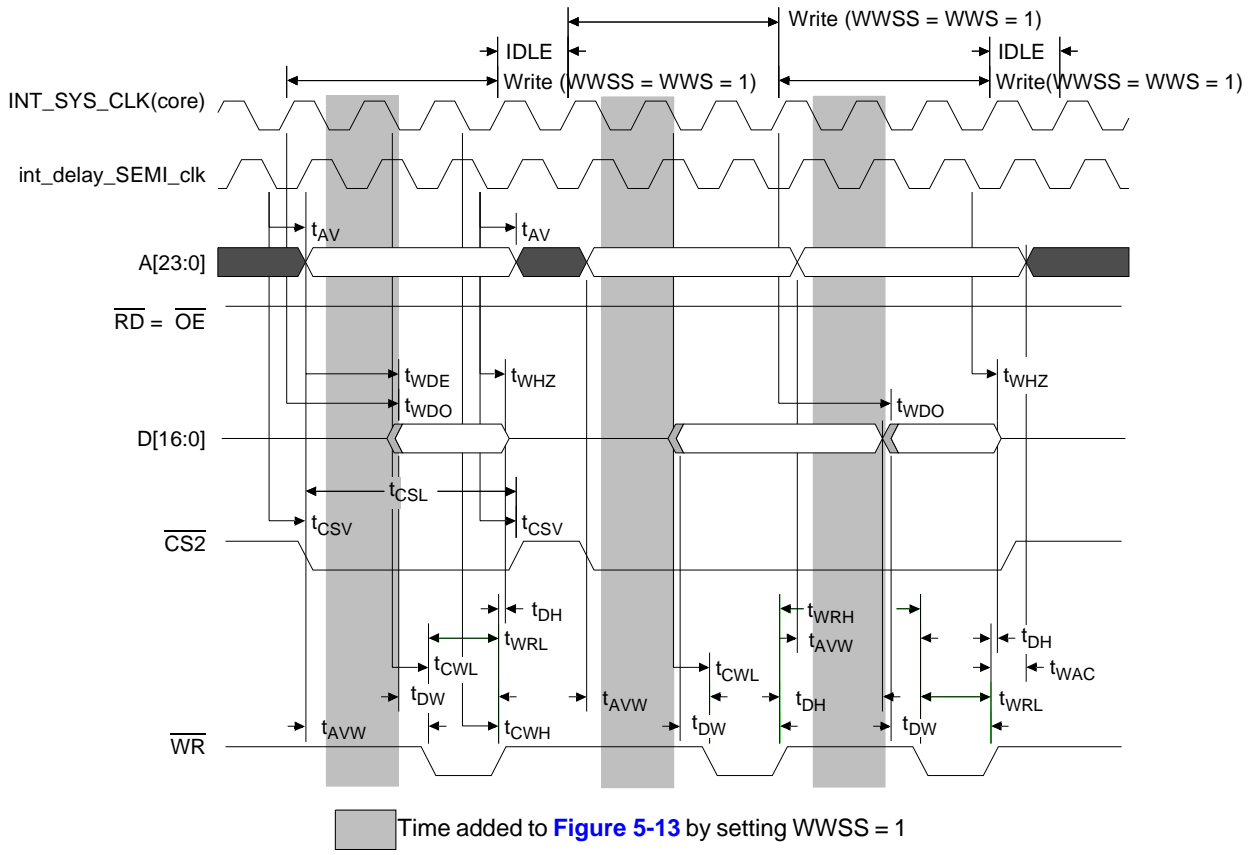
Write (WWSS = WWS = 1)

IDLE

Write (WWSS = WWS = 1)

IDLE

Write(WWSS = WWS = 1)

INT_SYS_CLK(core)

int_delay_SEMI_clk

$t_{AV}$

$t_{AV}$

A[23:0]

$\overline{RD}$ = $\overline{OE}$

$t_{WDE}$

$t_{WHZ}$

$t_{WHZ}$

$t_{WDO}$

$t_{WDO}$

D[16:0]

$t_{CSL}$

$t_{CSV}$

$t_{CSV}$

$\overline{CS2}$

$t_{DH}$

$t_{WRH}$

$t_{WRL}$

$t_{AVW}$

$t_{DH}$

$t_{CWL}$

$t_{CWL}$

$t_{WAC}$

$t_{DW}$

$t_{AVW}$

$t_{DH}$

$t_{WRL}$

$t_{AVW}$

$t_{CWH}$

$t_{DW}$

$t_{DW}$

$\overline{WR}$

Time added to Figure 5-13 by setting WWSS = 1